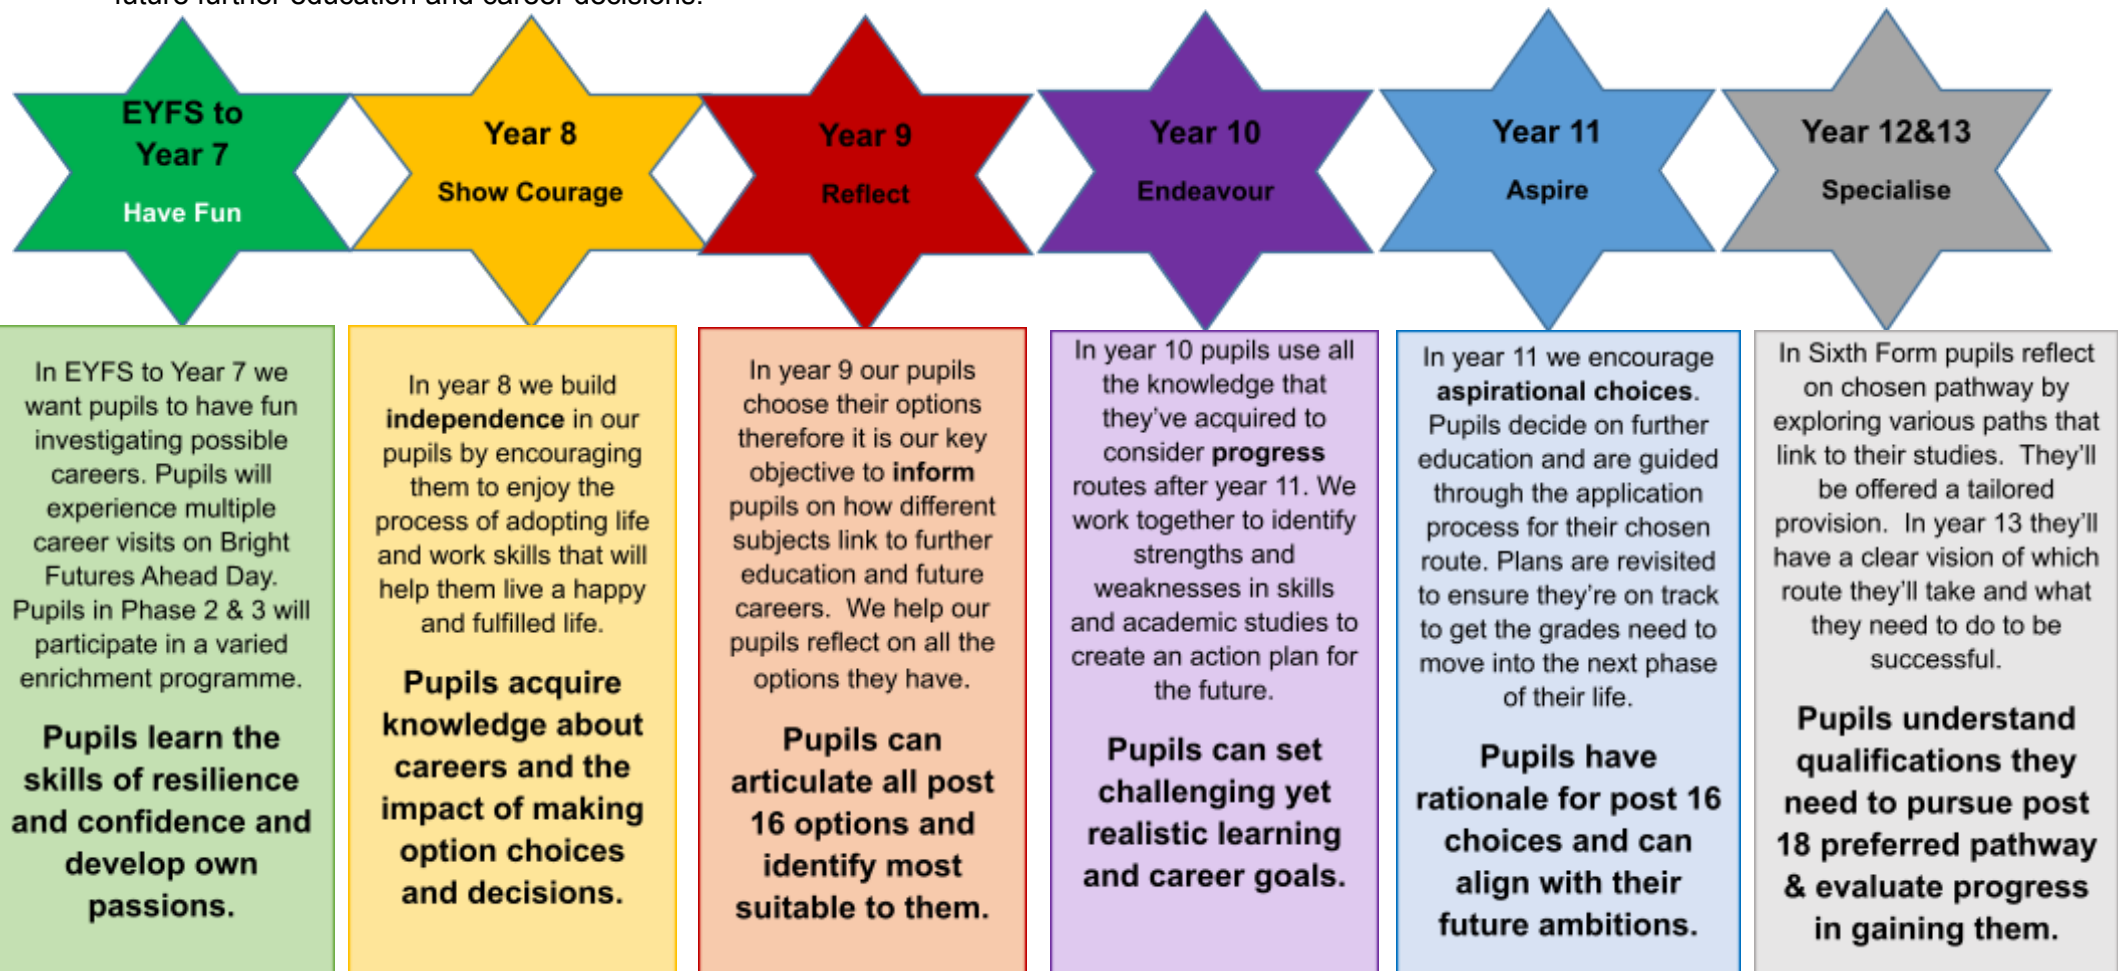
EYFS to Year 7

Have Fun

Year 8

Show Courage

Year 9

Reflect

Year 10

Endeavour

Year 11

Aspire

Year 12&13

Specialise

In EYFS to Year 7 we want pupils to have fun investigating possible careers. Pupils will experience multiple career visits on Bright Futures Ahead Day. Pupils in Phase 2 & 3 will participate in a varied enrichment programme.

Pupils learn the skills of resilience and confidence and develop own passions.

In year 8 we build independence in our pupils by encouraging them to enjoy the process of adopting life and work skills that will help them live a happy and fulfilled life.

Pupils acquire knowledge about careers and the impact of making option choices and decisions.

In year 9 our pupils choose their options therefore it is our key objective to inform pupils on how different subjects link to further education and future careers. We help our pupils reflect on all the options they have.

Pupils can articulate all post 16 options and identify most suitable to them.

In year 10 pupils use all the knowledge that they've acquired to consider progress routes after year 11. We work together to identify strengths and weaknesses in skills and academic studies to create an action plan for the future.

Pupils can set challenging yet realistic learning and career goals.

In year 11 we encourage aspirational choices. Pupils decide on further education and are guided through the application process for their chosen route. Plans are revisited to ensure they're on track to get the grades need to move into the next phase of their life.

Pupils have rationale for post 16 choices and can align with their future ambitions.

In Sixth Form pupils reflect on chosen pathway by exploring various paths that link to their studies. They'll be offered a tailored provision. In year 13 they'll have a clear vision of which route they'll take and what they need to do to be successful.

Pupils understand qualifications they need to pursue post 18 preferred pathway & evaluate progress in gaining them.